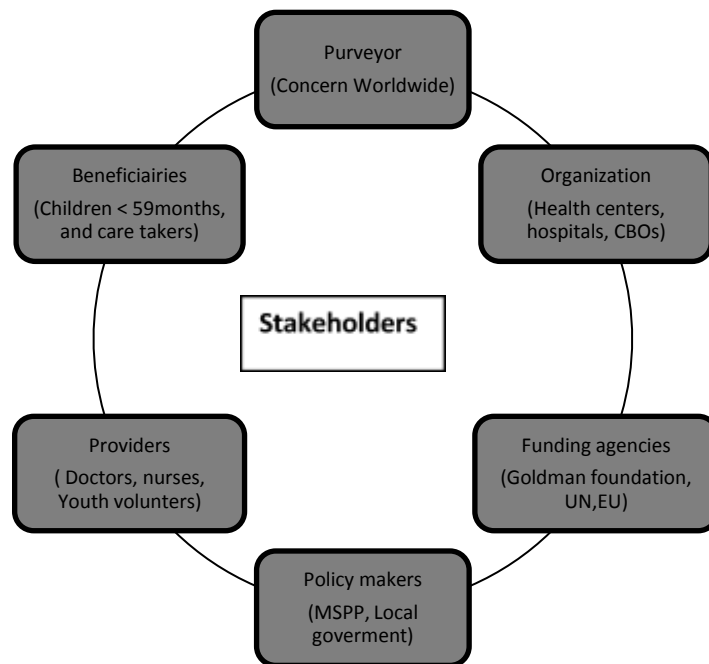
Purveyor
(Concern Worldwide)

Organization
(Health centers, hospitals, CBOs)

Funding agencies
(Goldman foundation, UN,EU)

Policy makers
(MSPP, Local goverment)

Providers
( Doctors, nurses, Youth volunters)

Beneficiairies
(Children < 59months, and care takers)

Stakeholders